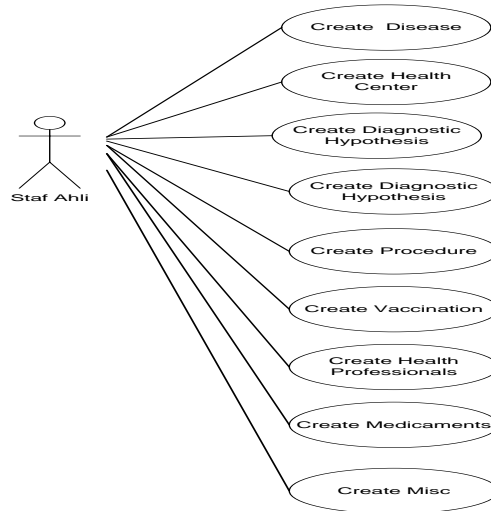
Staf Ahli

Create Disease

Create Health Center

Create Diagnostic Hypothesis

Create Diagnostic Hypothesis

Create Procedure

Create Vaccination

Create Health Professionals

Create Medicaments

Create Misc